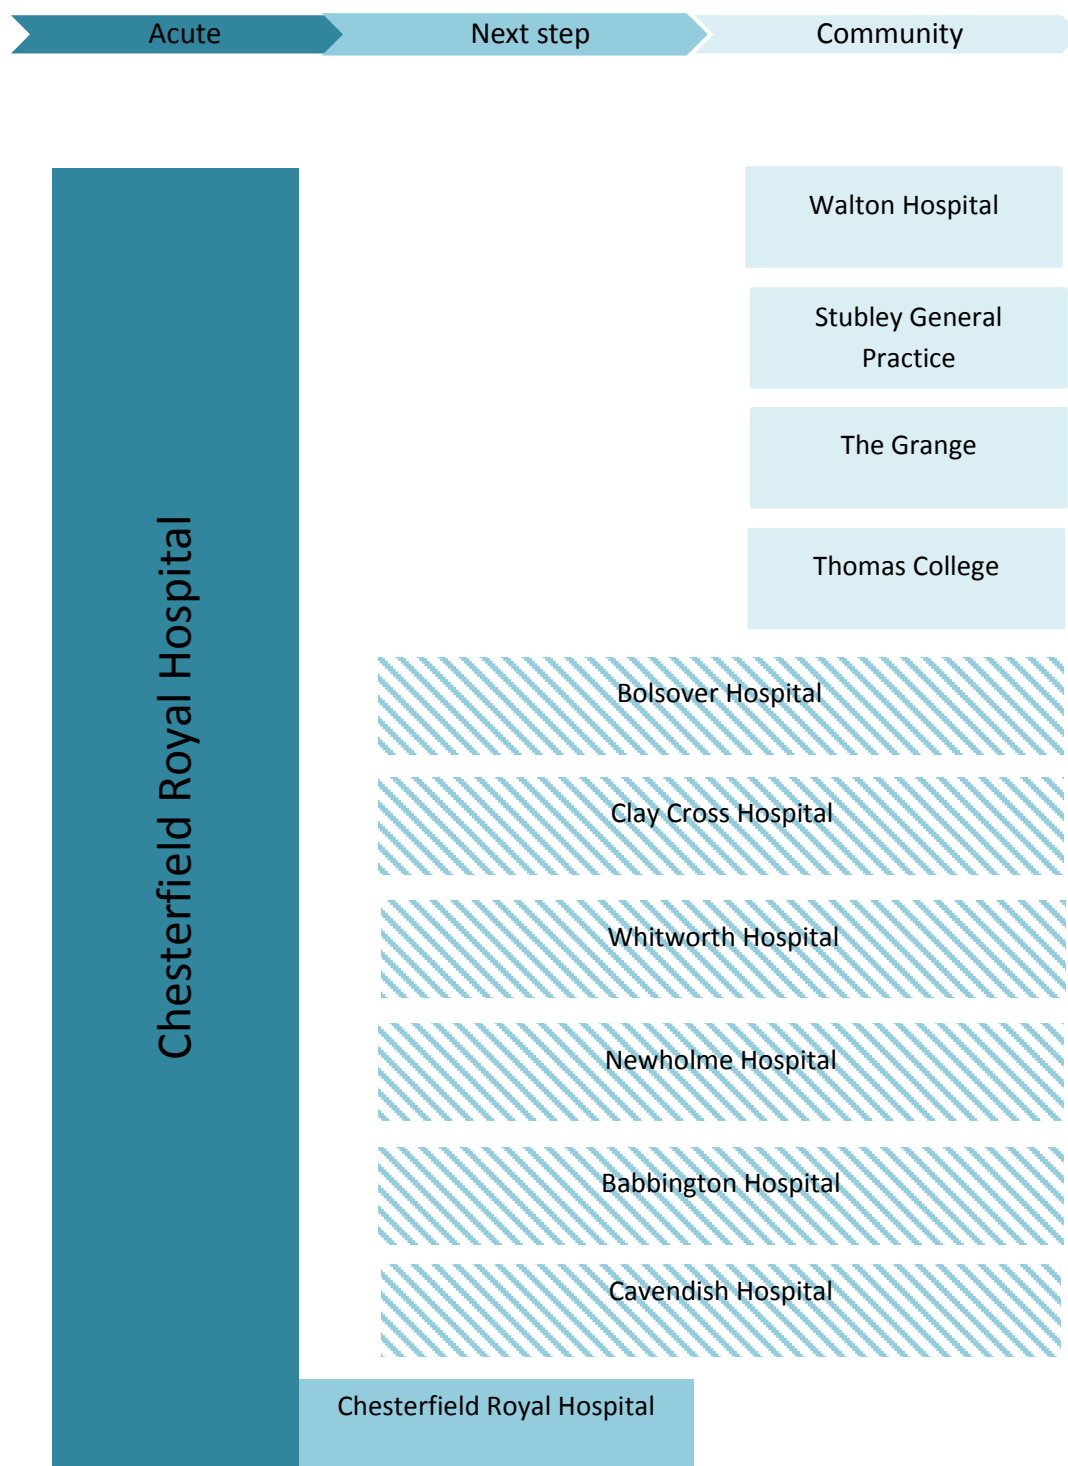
Acute
Next step
Community

Chesterfield Royal Hospital

Walton Hospital

Stubley General Practice

The Grange

Thomas College

Bolsover Hospital

Clay Cross Hospital

Whitworth Hospital

Newholme Hospital

Babbington Hospital

Cavendish Hospital

Chesterfield Royal Hospital